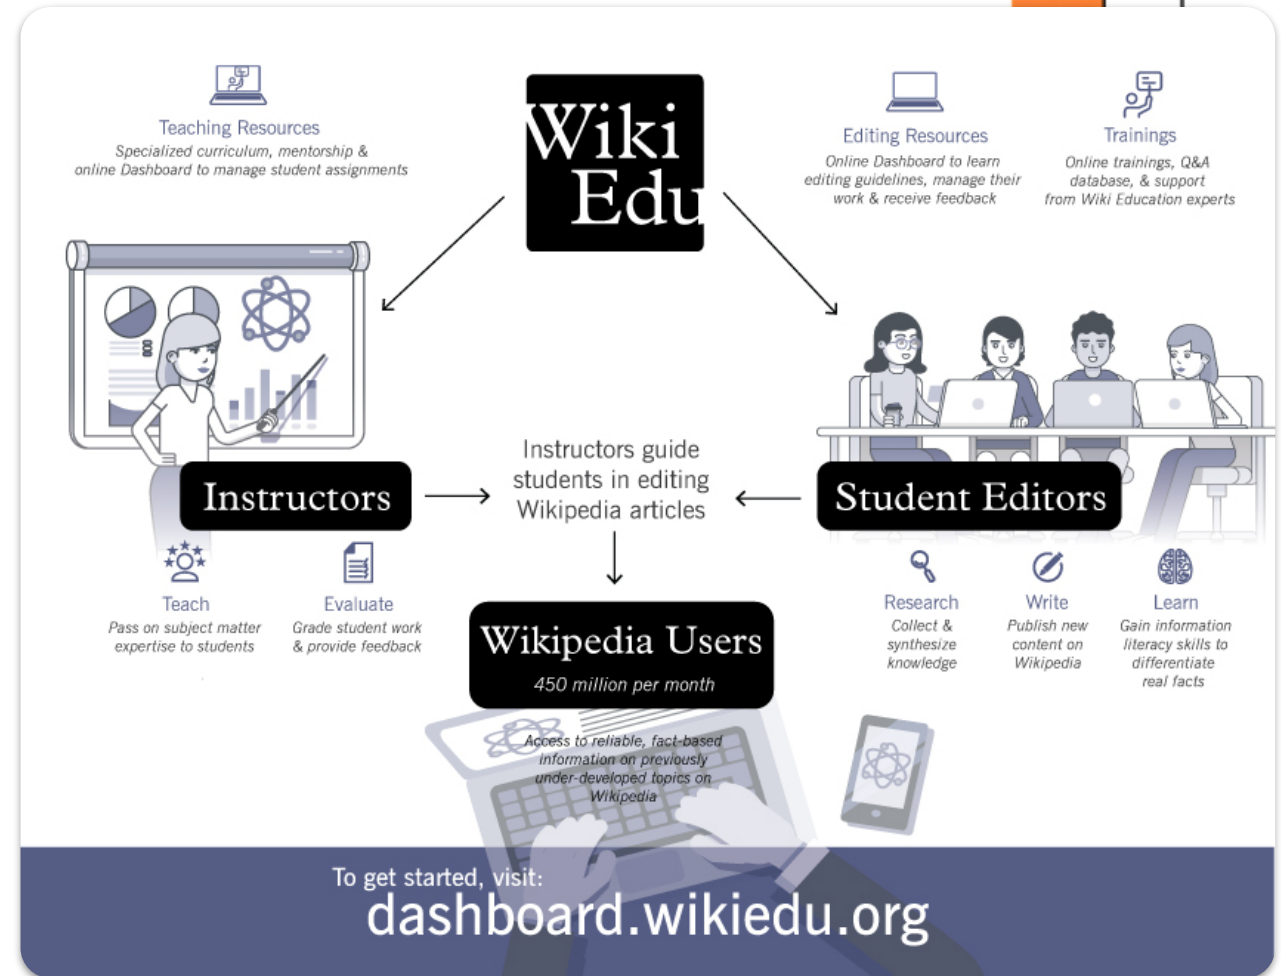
Teaching Resources
Specialized curriculum, mentorship & online Dashboard to manage student assignments

Wiki Edu

Editing Resources
Online Dashboard to learn editing guidelines, manage their work & receive feedback

Trainings
Online trainings, Q&A database, & support from Wiki Education experts

Instructors

Instructors guide students in editing Wikipedia articles

Student Editors

Teach
Pass on subject matter expertise to students

Evaluate
Grade student work & provide feedback

Wikipedia Users
450 million per month

Access to reliable, fact-based information on previously under-developed topics on Wikipedia

Research
Collect & synthesize knowledge

Write
Publish new content on Wikipedia

Learn
Gain information literacy skills to differentiate real facts

To get started, visit:
dashboard.wikiedu.org